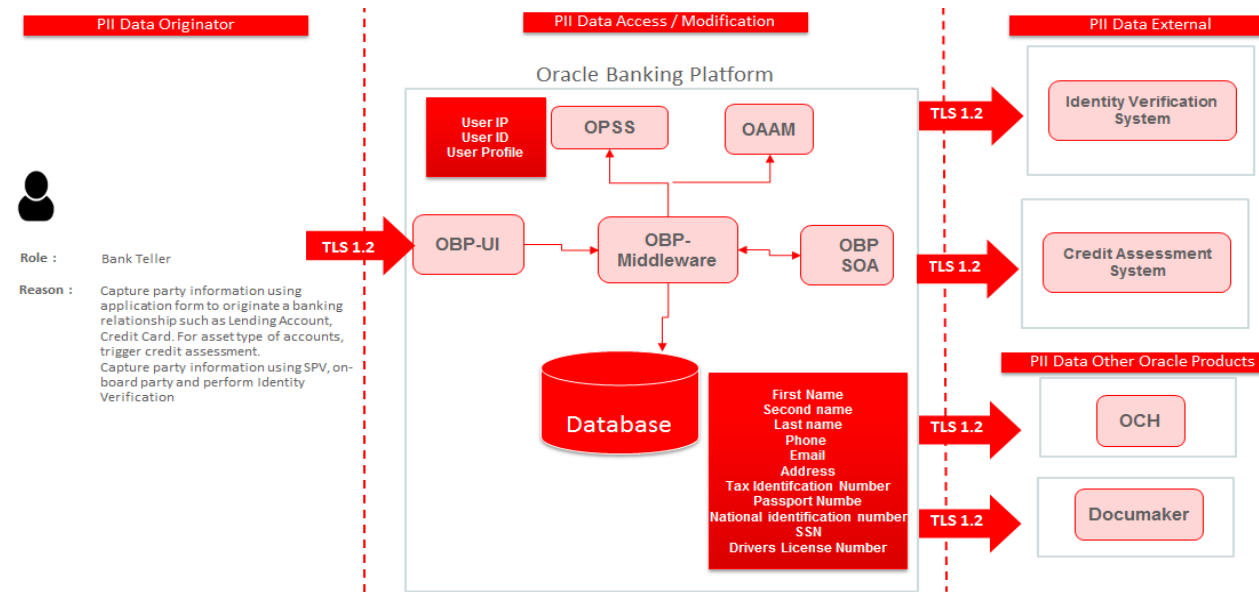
PII Data Originator

PII Data Access / Modification

PII Data External

Oracle Banking Platform

User IP
User ID
User Profile

OPSS

OAAM

TLS 1.2

Identity Verification System

Role : Bank Teller

Reason : Capture party information using application form to originate a banking relationship such as Lending Account, Credit Card. For asset type of accounts, trigger credit assessment. Capture party information using SPV, on-board party and perform Identity Verification

TLS 1.2

OBP-UI

OBP-Middleware

OBP SOA

TLS 1.2

Credit Assessment System

PII Data Other Oracle Products

Database

First Name
Second name
Last name
Phone
Email
Address
Tax Identifcation Number
Passport Numbe
National identification number
SSN
Drivers License Number

TLS 1.2

OCH

TLS 1.2

Documaker